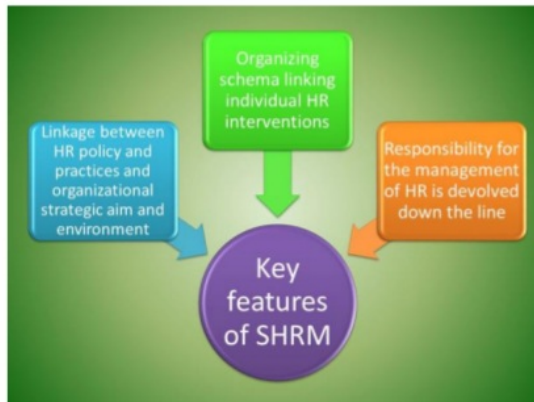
Linkage between HR policy and practices and organizational strategic aim and environment

Organizing schema linking individual HR interventions

Responsibility for the management of HR is devolved down the line

Key features of SHRM